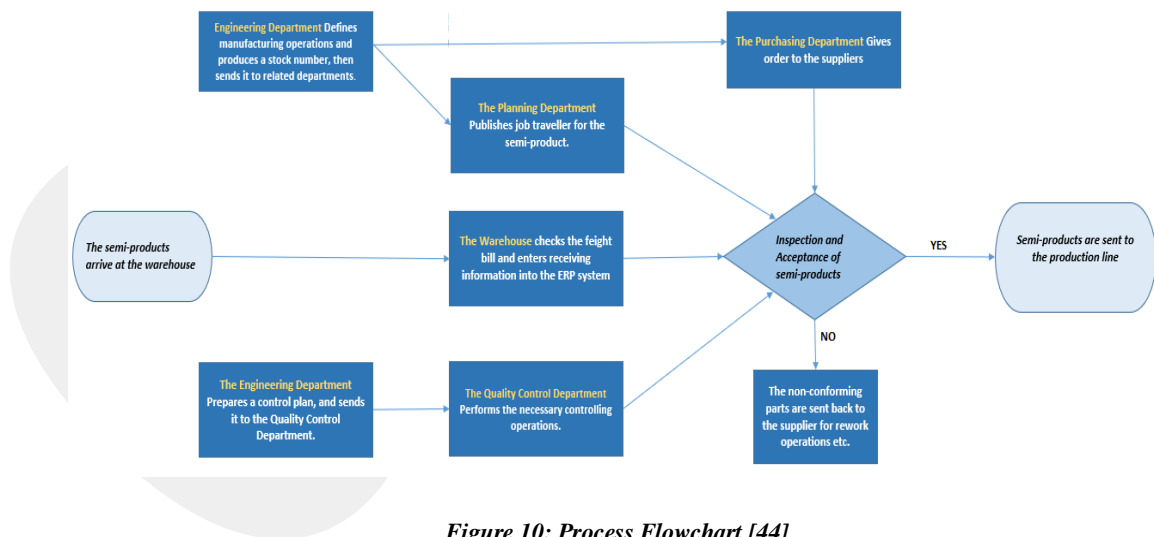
Engineering Department Defines manufacturing operations and produces a stock number, then sends it to related departments.

The Purchasing Department Gives order to the suppliers

The Planning Department Publishes job traveller for the semi-product.

The semi-products arrive at the warehouse

The Warehouse checks the feight bill and enters receiving information into the ERP system

Inspection and Acceptance of semi-products

YES

Semi-products are sent to the production line

NO

The Engineering Department Prepares a control plan, and sends it to the Quality Control Department.

The Quality Control Department Performs the necessary controlling operations.

The non-conforming parts are sent back to the supplier for rework operations etc.

Figure 10: Process Flowchart [44]